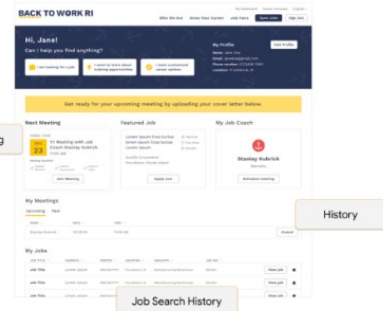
BACK TO WORK RI

Who We Are   Grow Your Career   Job Fairs   Save Jobs   Sign Out

Hi, Jane!

Can I help you find anything?

I am looking for a job

I want to learn about training opportunities

I need supportive career options

My Profile

Edit Profile

Name: Jane Doe

Email: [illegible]

Phone number: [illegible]

Location: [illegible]

Get ready for your upcoming meeting by uploading your cover letter below

g

Next Meeting

23

1:1 Meeting with Job Coach Stanley Kubrick

Join Meeting

Featured Job

Lorem ipsum Dolor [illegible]

Apply now

My Job Coach

Stanley Kubrick

Schedule meeting

My Meetings

Upcoming   Past

History

My Jobs

Job Title

Job Title

Job Title

Job Title

View job

View job

View job

View job

Job Search History